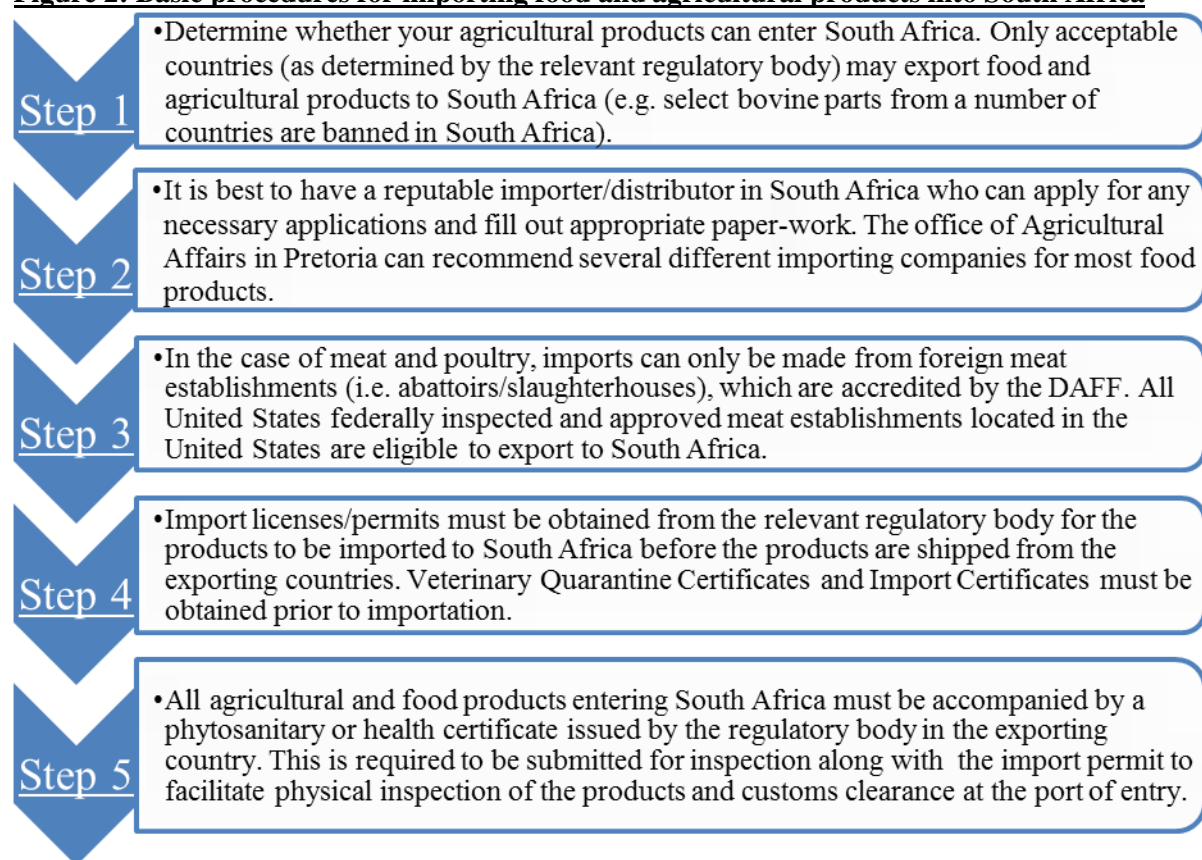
Figure 2: Basic procedures for importing food and agricultural products into South Africa

Step 1

•Determine whether your agricultural products can enter South Africa. Only acceptable countries (as determined by the relevant regulatory body) may export food and agricultural products to South Africa (e.g. select bovine parts from a number of countries are banned in South Africa).

Step 2

•It is best to have a reputable importer/distributor in South Africa who can apply for any necessary applications and fill out appropriate paper-work. The office of Agricultural Affairs in Pretoria can recommend several different importing companies for most food products.

Step 3

•In the case of meat and poultry, imports can only be made from foreign meat establishments (i.e. abattoirs/slaughterhouses), which are accredited by the DAFF. All United States federally inspected and approved meat establishments located in the United States are eligible to export to South Africa.

Step 4

•Import licenses/permits must be obtained from the relevant regulatory body for the products to be imported to South Africa before the products are shipped from the exporting countries. Veterinary Quarantine Certificates and Import Certificates must be obtained prior to importation.

Step 5

•All agricultural and food products entering South Africa must be accompanied by a phytosanitary or health certificate issued by the regulatory body in the exporting country. This is required to be submitted for inspection along with the import permit to facilitate physical inspection of the products and customs clearance at the port of entry.